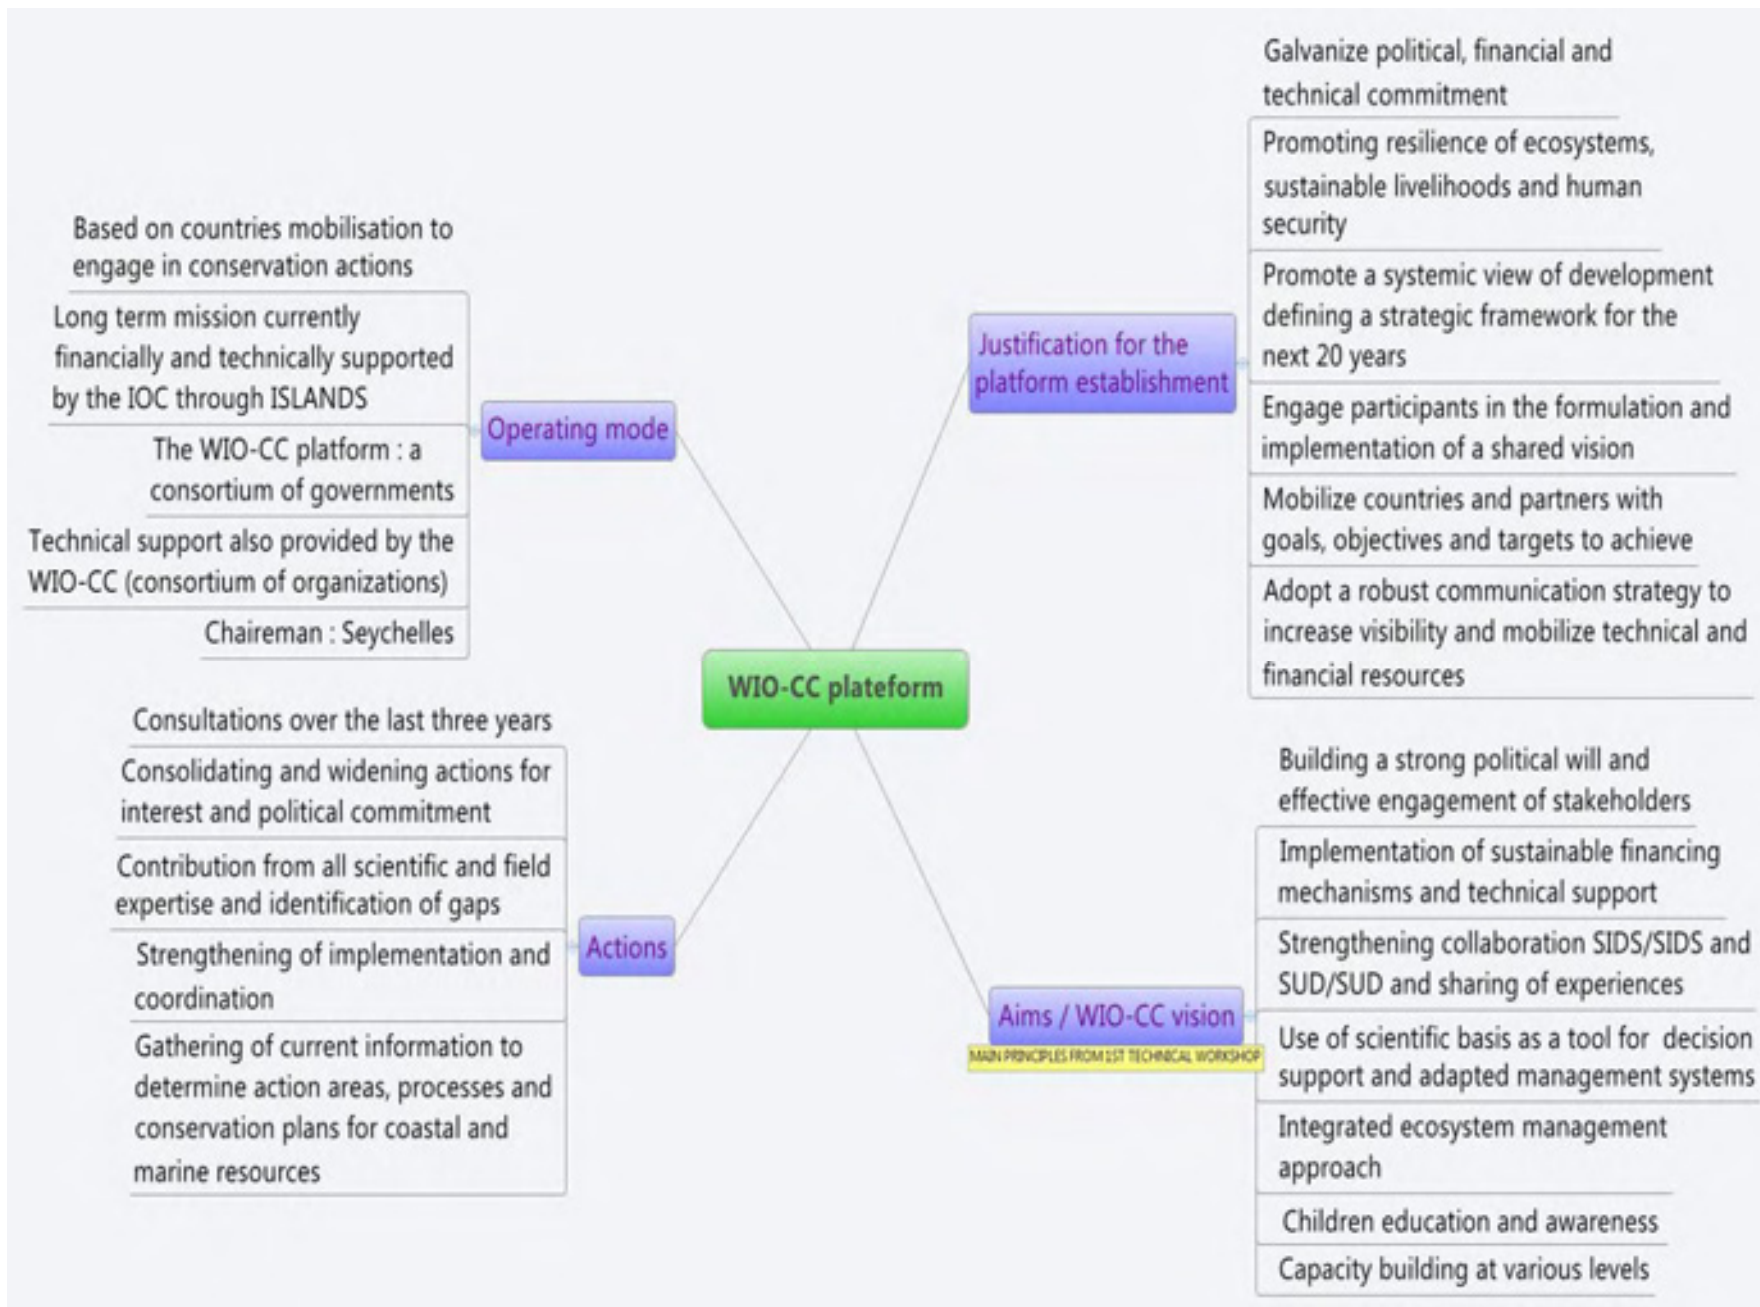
WIO-CC plateform

Operating mode

Based on countries mobilisation to engage in conservation actions

Long term mission currently financially and technically supported by the IOC through ISLANDS

The WIO-CC platform : a consortium of governments

Technical support also provided by the WIO-CC (consortium of organizations)

Chaireman : Seychelles

Justification for the platform establishment

Galvanize political, financial and technical commitment

Promoting resilience of ecosystems, sustainable livelihoods and human security

Promote a systemic view of development defining a strategic framework for the next 20 years

Engage participants in the formulation and implementation of a shared vision

Mobilize countries and partners with goals, objectives and targets to achieve

Adopt a robust communication strategy to increase visibility and mobilize technical and financial resources

Actions

Consultations over the last three years

Consolidating and widening actions for interest and political commitment

Contribution from all scientific and field expertise and identification of gaps

Strengthening of implementation and coordination

Gathering of current information to determine action areas, processes and conservation plans for coastal and marine resources

Aims / WIO-CC vision

MAIN PRINCIPLES FROM 1ST TECHNICAL WORKSHOP

Building a strong political will and effective engagement of stakeholders

Implementation of sustainable financing mechanisms and technical support

Strengthening collaboration SIDS/SIDS and SUD/SUD and sharing of experiences

Use of scientific basis as a tool for decision support and adapted management systems

Integrated ecosystem management approach

Children education and awareness

Capacity building at various levels